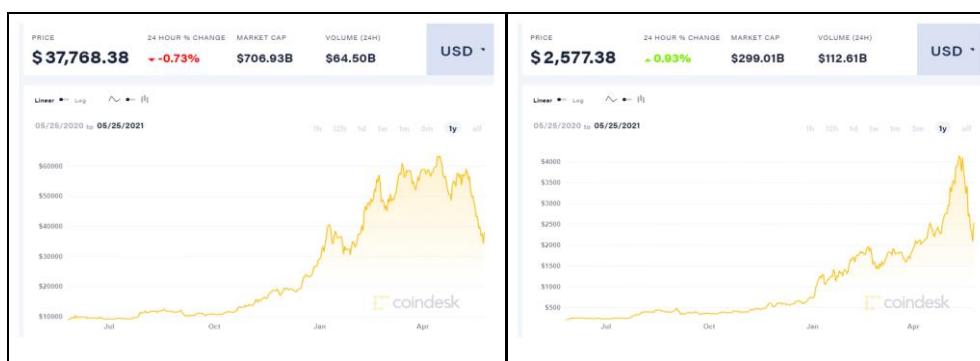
PRICE
$37,768.38

24 HOUR % CHANGE
-0.73%

MARKET CAP
$706.93B

VOLUME (24H)
$64.50B

USD

Linear Log

05/25/2020 to 05/25/2021

1h 12h 1d 1w 1m 3m 1y all

$60000
$50000
$40000
$30000
$20000
$10000

Jul Oct Jan Apr

coindesk

PRICE
$2,577.38

24 HOUR % CHANGE
0.93%

MARKET CAP
$299.01B

VOLUME (24H)
$112.61B

USD

Linear Log

05/25/2020 to 05/25/2021

1h 12h 1d 1w 1m 3m 1y all

$4000
$3500
$3000
$2500
$2000
$1500
$1000
$500

Jul Oct Jan Apr

coindesk